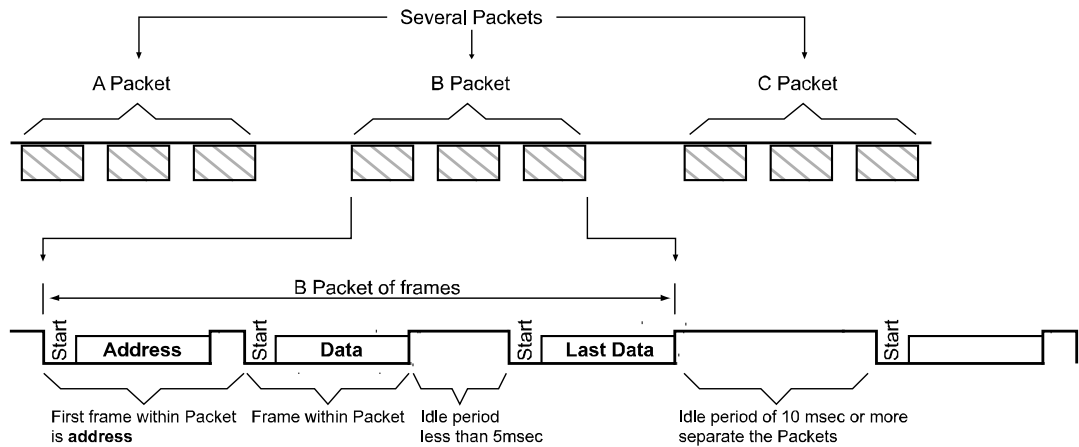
Several Packets

A Packet

B Packet

C Packet

B Packet of frames

Start

Address

Start

Data

Start

Last Data

Start

First frame within Packet is **address**

Frame within Packet

Idle period less than 5msec

Idle period of 10 msec or more separate the Packets